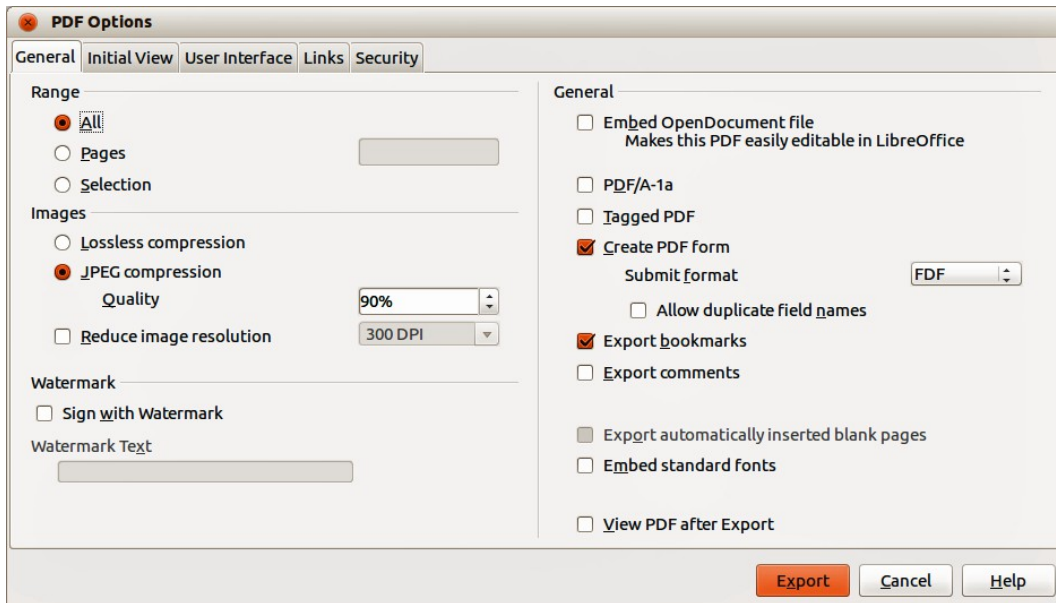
PDF Options

General | Initial View | User Interface | Links | Security

Range
All
Pages
Selection

Images
Lossless compression
JPEG compression
Quality 90%
Reduce image resolution 300 DPI

Watermark
Sign with Watermark
Watermark Text

General
Embed OpenDocument file
Makes this PDF easily editable in LibreOffice
PDF/A-1a
Tagged PDF
Create PDF form
Submit format FDF
Allow duplicate field names
Export bookmarks
Export comments
Export automatically inserted blank pages
Embed standard fonts
View PDF after Export

Export | Cancel | Help